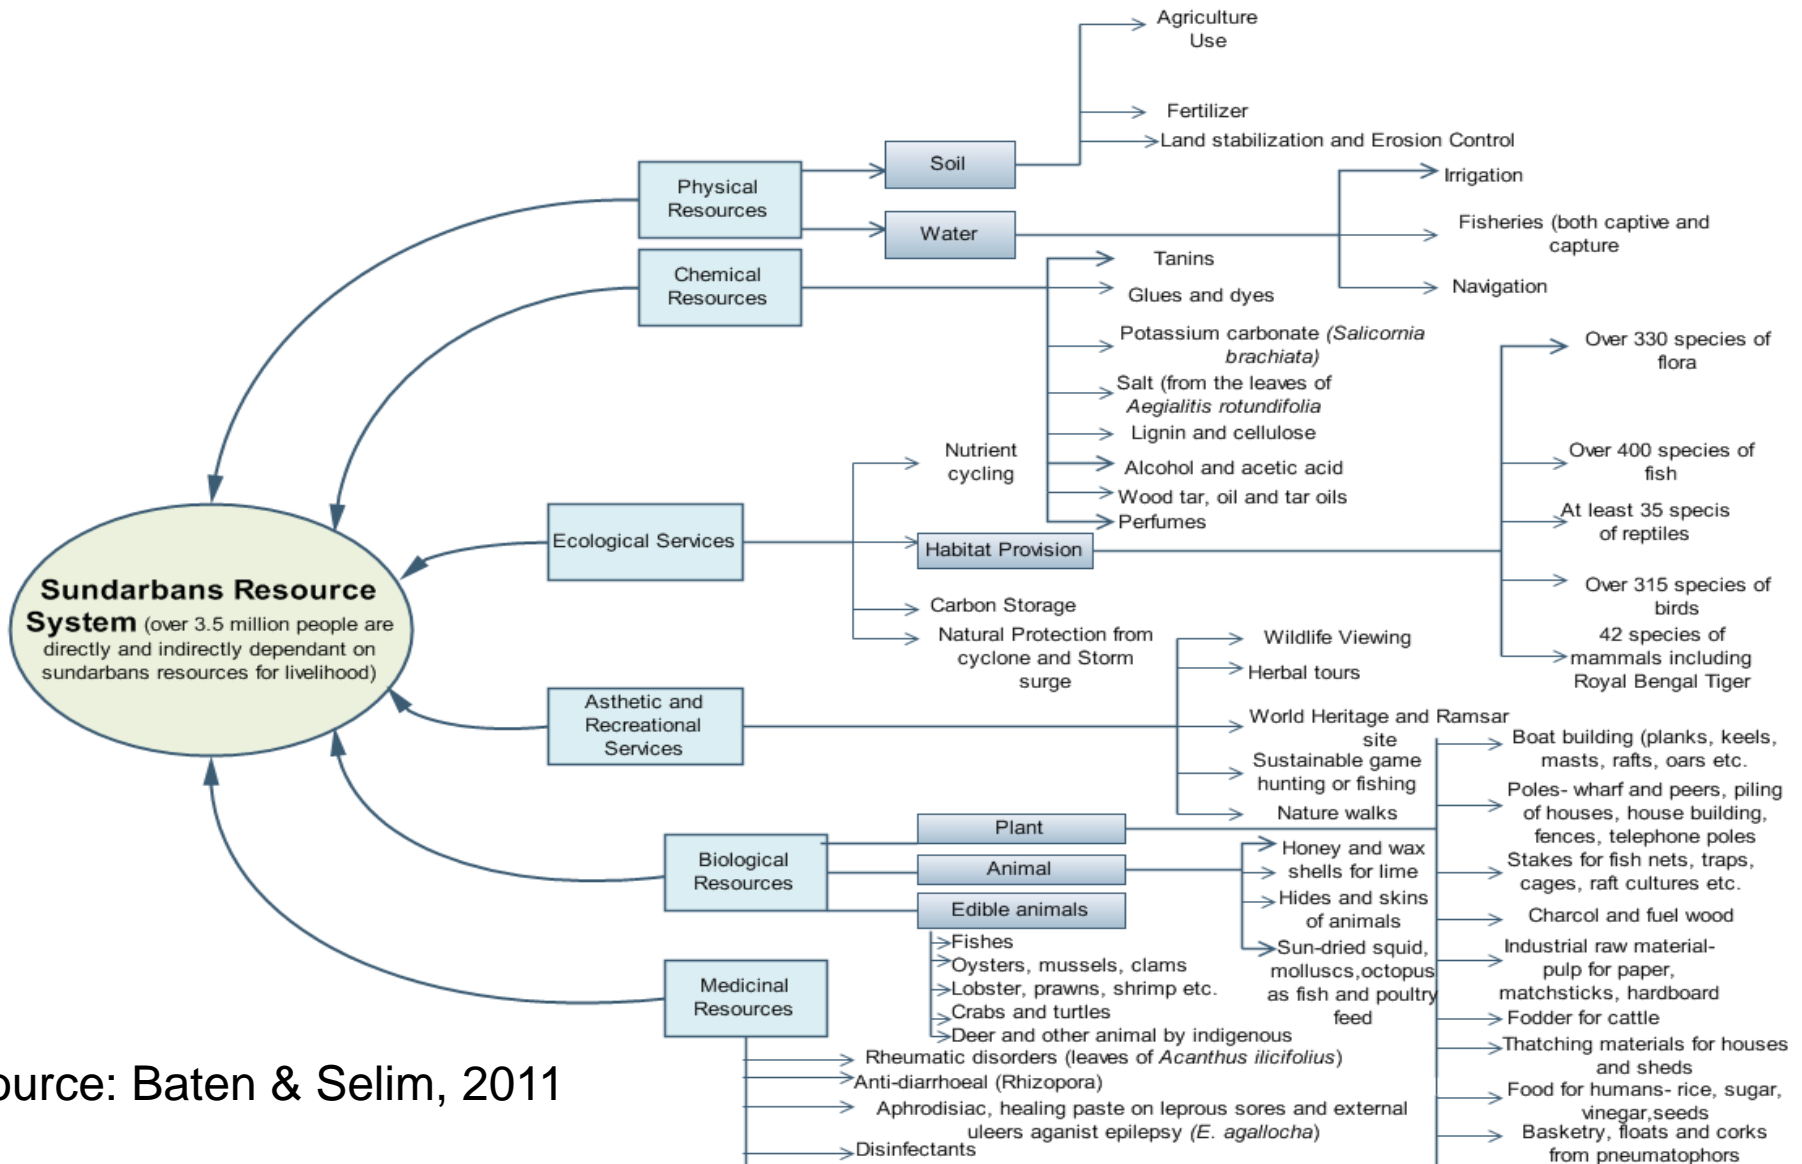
Sundarbans Resource System (over 3.5 million people are directly and indirectly dependant on sundarbans resources for livelihood)

Physical Resources

Soil

Agriculture Use

Fertilizer

Land stabilization and Erosion Control

Water

Irrigation

Fisheries (both captive and capture

Navigation

Chemical Resources

Tanins

Glues and dyes

Potassium carbonate (*Salicornia brachiata)*

Salt (from the leaves of *Aegialitis rotundifolia*

Lignin and cellulose

Alcohol and acetic acid

Wood tar, oil and tar oils

Perfumes

Ecological Services

Nutrient cycling

Habitat Provision

Over 330 species of flora

Over 400 species of fish

At least 35 specis of reptiles

Over 315 species of birds

42 species of mammals including Royal Bengal Tiger

Carbon Storage

Natural Protection from cyclone and Storm surge

Asthetic and Recreational Services

Wildlife Viewing

Herbal tours

World Heritage and Ramsar site

Sustainable game hunting or fishing

Nature walks

Biological Resources

Plant

Boat building (planks, keels, masts, rafts, oars etc.

Poles- wharf and peers, piling of houses, house building, fences, telephone poles

Stakes for fish nets, traps, cages, raft cultures etc.

Charcol and fuel wood

Industrial raw material- pulp for paper, matchsticks, hardboard

Fodder for cattle

Thatching materials for houses and sheds

Food for humans- rice, sugar, vinegar,seeds

Basketry, floats and corks from pneumatophors

Animal

Honey and wax

shells for lime

Hides and skins of animals

Sun-dried squid, molluscs,octopus as fish and poultry feed

Edible animals

Fishes

Oysters, mussels, clams

Lobster, prawns, shrimp etc.

Crabs and turtles

Deer and other animal by indigenous

Medicinal Resources

Rheumatic disorders (leaves of *Acanthus ilicifolius*)

Anti-diarrhoeal (Rhizopora)

Aphrodisiac, healing paste on leprous sores and external uleers aganist epilepsy (*E. agallocha*)

Disinfectants

ource: Baten & Selim, 2011